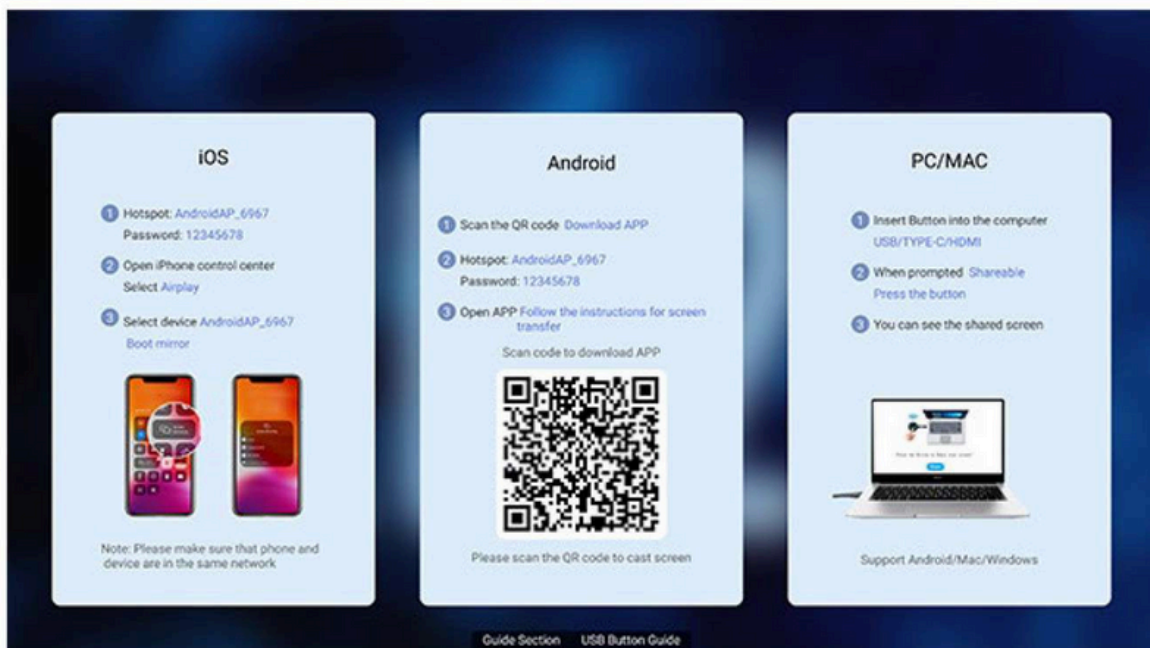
iOS

1 Hotspot: AndroidAP_6967
Password: 12345678

2 Open iPhone control center
Select Airplay

3 Select device AndroidAP_6967
Boot mirror

Note: Please make sure that phone and device are in the same network

Android

1 Scan the QR code Download APP

2 Hotspot: AndroidAP_6967
Password: 12345678

3 Open APP Follow the instructions for screen transfer

Scan code to download APP

Please scan the QR code to cast screen

PC/MAC

1 Insert Button into the computer
USB/TYPE-C/HDMI

2 When prompted Shareable
Press the button

3 You can see the shared screen

Support Android/Mac/Windows

Guide Section USB Button Guide